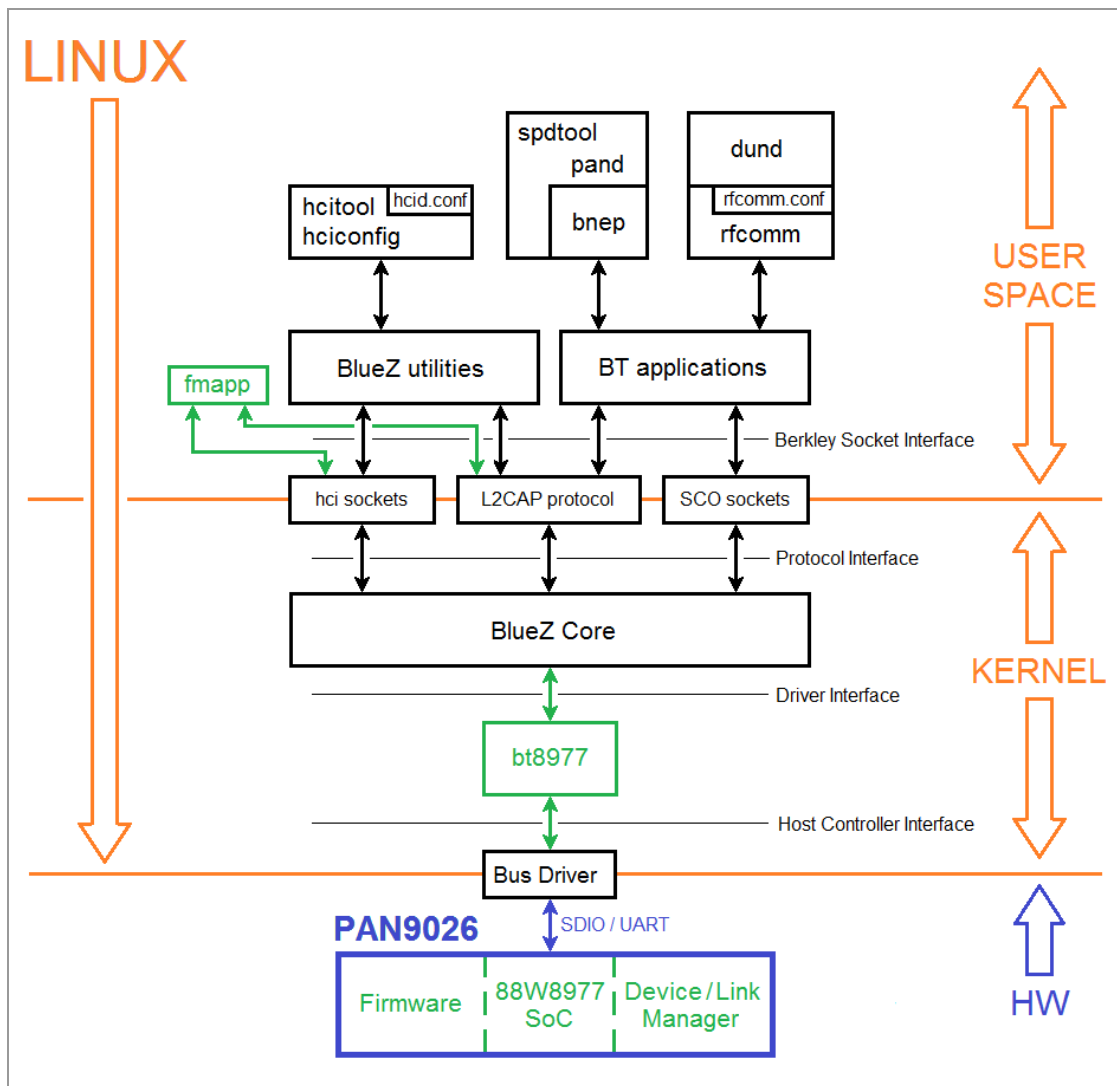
LINUX

spdtool
pand
bnep

dund
rfcomm.conf
rfcomm

hcitool
hcid.conf
hciconfig

USER SPACE

BlueZ utilities

BT applications

fmapp

Berkley Socket Interface

hci sockets

L2CAP protocol

SCO sockets

Protocol Interface

BlueZ Core

KERNEL

Driver Interface

bt8977

Host Controller Interface

Bus Driver

PAN9026

SDIO / UART

Firmware

88W8977 SoC

Device / Link Manager

HW